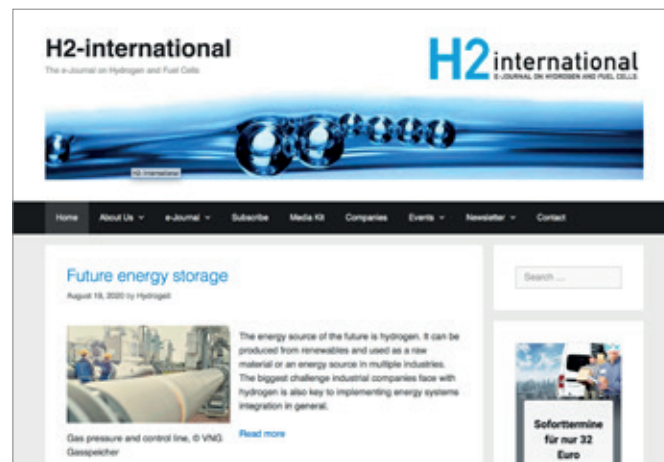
H2-international

The e-Journal on Hydrogen and Fuel Cells

H2 international
E-JOURNAL ON HYDROGEN AND FUEL CELLS

H2 International

Home About Us e-Journal Subscribe Media Kit Companies Events Newsletter Contact

Future energy storage

August 18, 2020 by Hydrogeit

The energy source of the future is hydrogen. It can be produced from renewables and used as a raw material or an energy source in multiple industries. The biggest challenge industrial companies face with hydrogen is also key to implementing energy systems integration in general.

Read more

Gas pressure and control line, © VNG Gasspeicher

Search ...

Soforttermine für nur 32 Euro